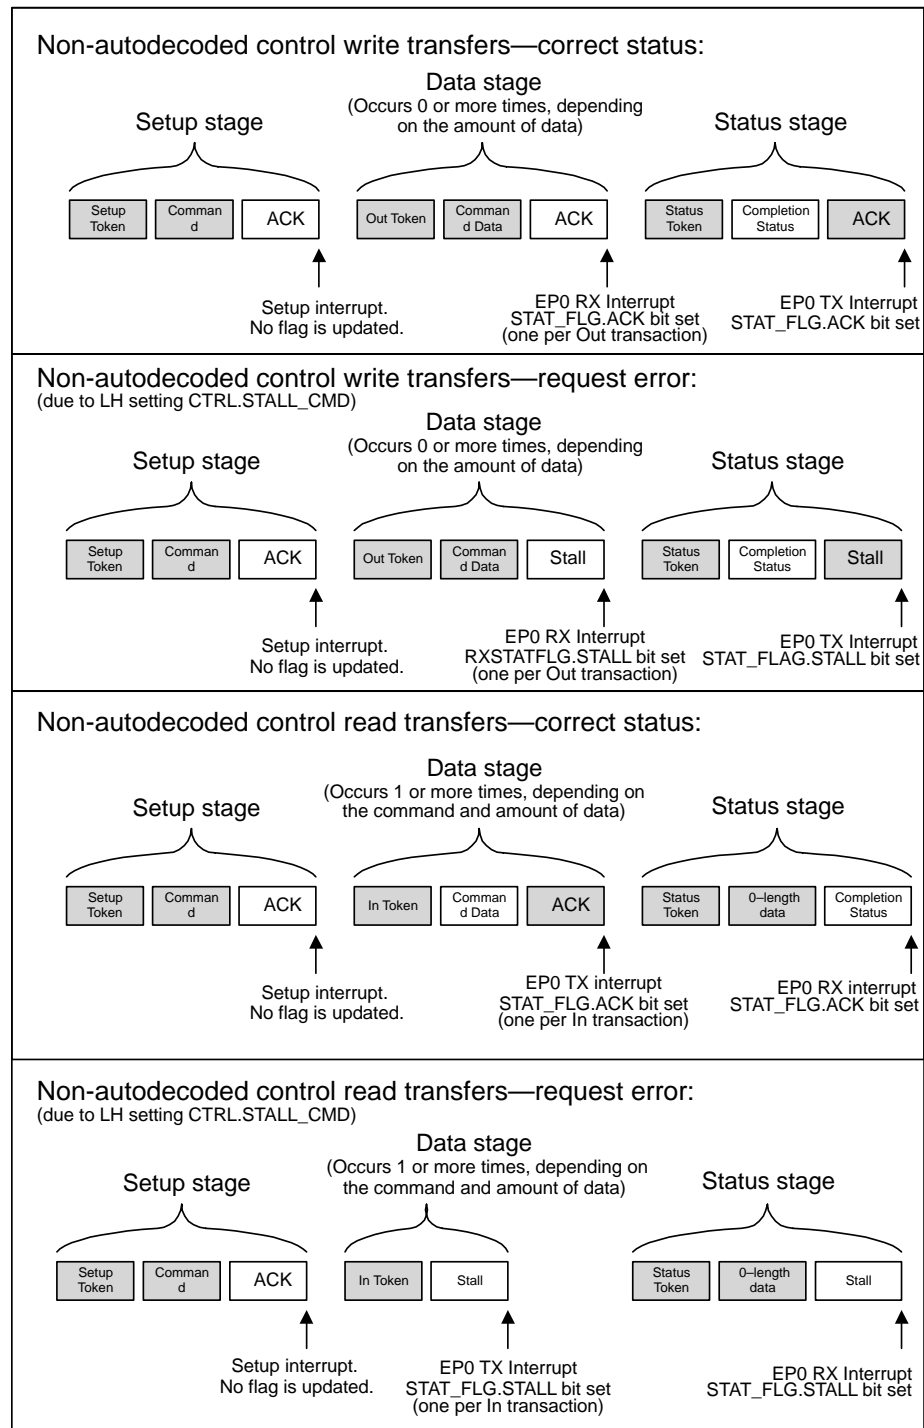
Non-autodecoded control write transfers—correct status:

Setup stage

Data stage
(Occurs 0 or more times, depending on the amount of data)

Status stage

Setup Token
Comman d
ACK
Out Token
Comman d Data
ACK
Status Token
Completion Status
ACK

Setup interrupt. No flag is updated.

EP0 RX Interrupt STAT_FLG.ACK bit set (one per Out transaction)

EP0 TX Interrupt STAT_FLG.ACK bit set

Non-autodecoded control write transfers—request error:
(due to LH setting CTRL.STALL_CMD)

Setup stage

Data stage
(Occurs 0 or more times, depending on the amount of data)

Status stage

Setup Token
Comman d
ACK
Out Token
Comman d Data
Stall
Status Token
Completion Status
Stall

Setup interrupt. No flag is updated.

EP0 RX Interrupt RXSTATFLG.STALL bit set (one per Out transaction)

EP0 TX Interrupt STAT_FLAG.STALL bit set

Non-autodecoded control read transfers—correct status:

Setup stage

Data stage
(Occurs 1 or more times, depending on the command and amount of data)

Status stage

Setup Token
Comman d
ACK
In Token
Comman d Data
ACK
Status Token
0–length data
Completion Status

Setup interrupt. No flag is updated.

EP0 TX interrupt STAT_FLG.ACK bit set (one per In transaction)

EP0 RX interrupt STAT_FLG.ACK bit set

Non-autodecoded control read transfers—request error:
(due to LH setting CTRL.STALL_CMD)

Setup stage

Data stage
(Occurs 1 or more times, depending on the command and amount of data)

Status stage

Setup Token
Comman d
ACK
In Token
Stall
Status Token
0–length data
Stall

Setup interrupt. No flag is updated.

EP0 TX Interrupt STAT_FLG.STALL bit set (one per In transaction)

EP0 RX Interrupt STAT_FLG.STALL bit set